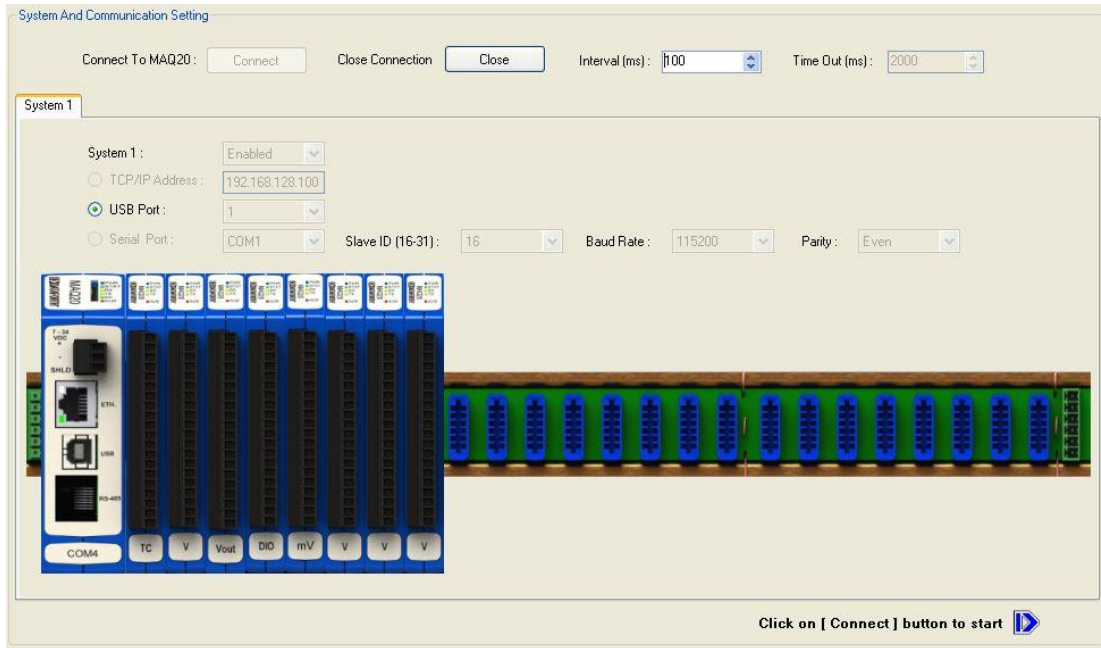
System And Communication Setting

Connect To MAQ20 : Connect Close Connection Close Interval (ms) : 100 Time Out (ms) : 2000

System 1

System 1 : Enabled

TCP/IP Address : 192.168.128.100

USB Port : 1

Serial Port : COM1 Slave ID (16-31) : 16 Baud Rate : 115200 Parity : Even

MAQ20

7 - 34 VDC

SHLD

ETH.

USB

RS-485

COM4

TC V Vout DIO mV V V V

Click on [ Connect ] button to start